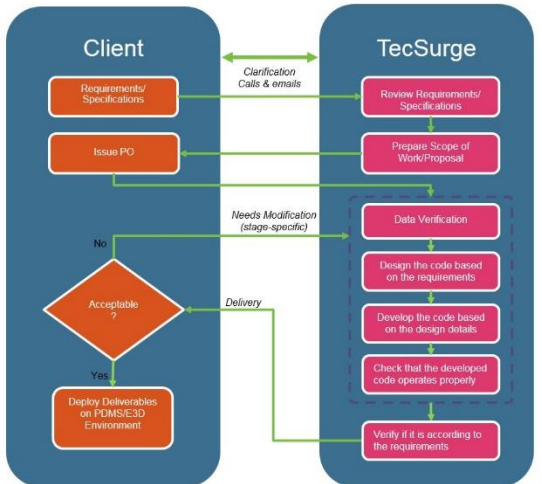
Client

TecSurge

Clarification
Calls & emails

Requirements/
Specifications

Review Requirements/
Specifications

Prepare Scope of
Work/Proposal

Issue PO

Needs Modification
(stage-specific)

Data Verification

No

Design the code based
on the requirements

Acceptable
?

Delivery

Develop the code based
on the design details

Check that the developed
code operates properly

Yes

Deploy Deliverables
on PDMS/E3D
Environment

Verify if it is according to
the requirements